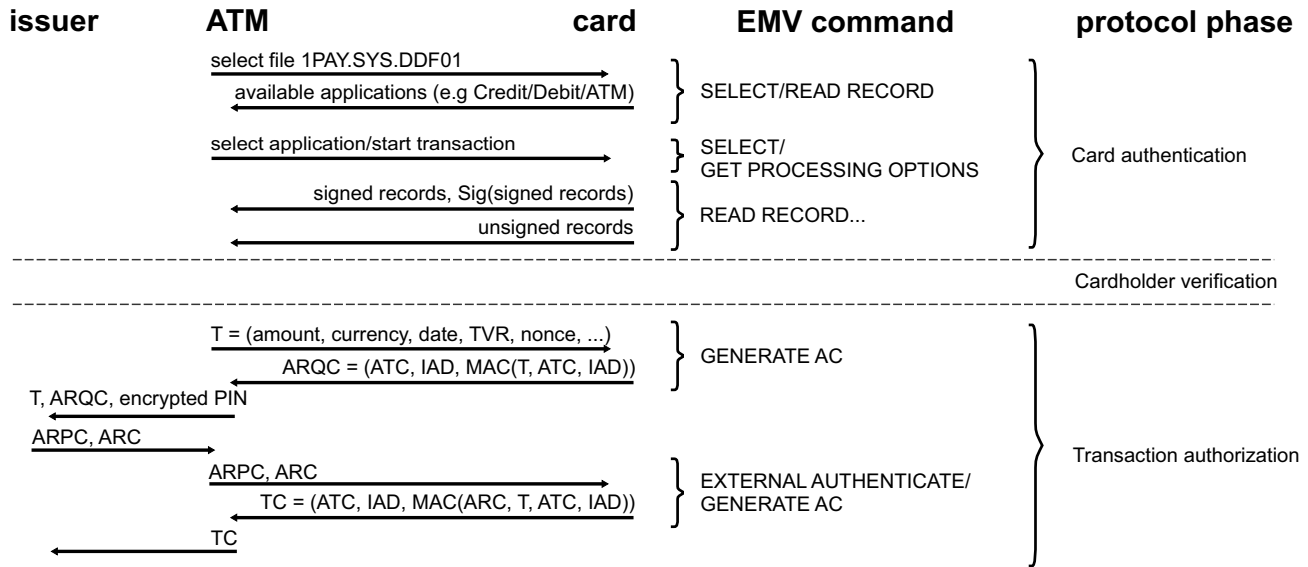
issuer ATM card EMV command protocol phase

select file 1PAY.SYS.DDF01

available applications (e.g Credit/Debit/ATM)

SELECT/READ RECORD

select application/start transaction

SELECT/
GET PROCESSING OPTIONS

Card authentication

signed records, Sig(signed records)

unsigned records

READ RECORD...

Cardholder verification

T = (amount, currency, date, TVR, nonce, ...)

ARQC = (ATC, IAD, MAC(T, ATC, IAD))

GENERATE AC

T, ARQC, encrypted PIN

ARPC, ARC

Transaction authorization

ARPC, ARC

TC = (ATC, IAD, MAC(ARC, T, ATC, IAD))

EXTERNAL AUTHENTICATE/
GENERATE AC

TC